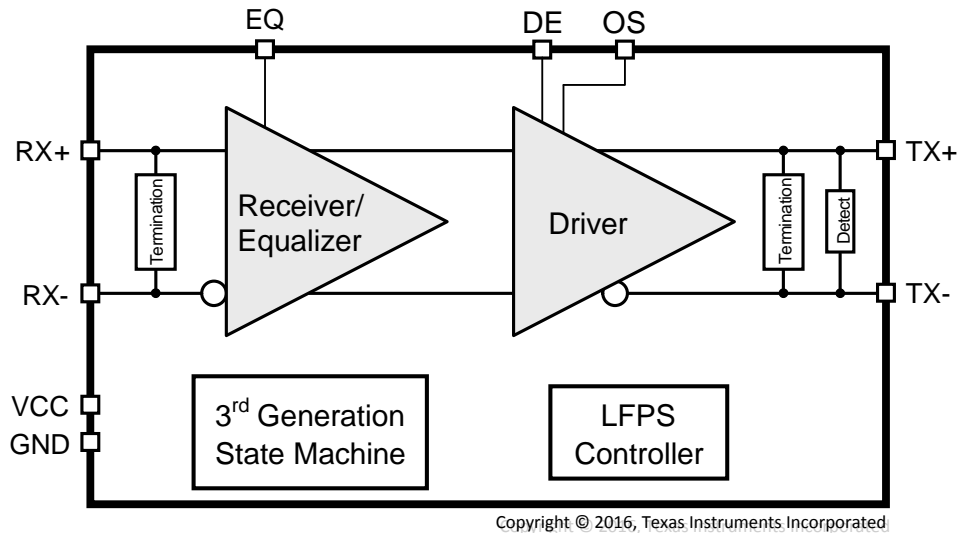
EQ

DE

OS

RX+

TX+

Termination

Receiver/ Equalizer

Driver

Termination

Detect

RX-

TX-

VCC

GND

3$^{rd}$ Generation State Machine

LFPS Controller

Copyright © 2016, Texas Instruments Incorporated